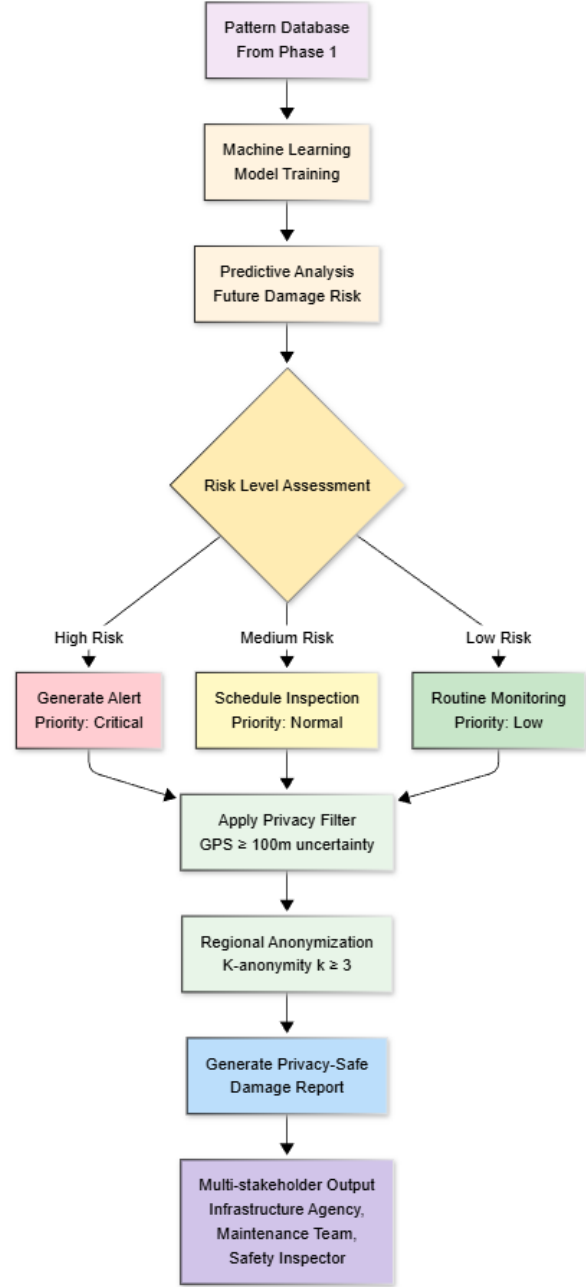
Pattern Database
From Phase 1

Machine Learning
Model Training

Predictive Analysis
Future Damage Risk

Risk Level Assessment

High Risk

Medium Risk

Low Risk

Generate Alert
Priority: Critical

Schedule Inspection
Priority: Normal

Routine Monitoring
Priority: Low

Apply Privacy Filter
GPS $\geq$ 100m uncertainty

Regional Anonymization
K-anonymity k $\geq$ 3

Generate Privacy-Safe
Damage Report

Multi-stakeholder Output
Infrastructure Agency,
Maintenance Team,
Safety Inspector